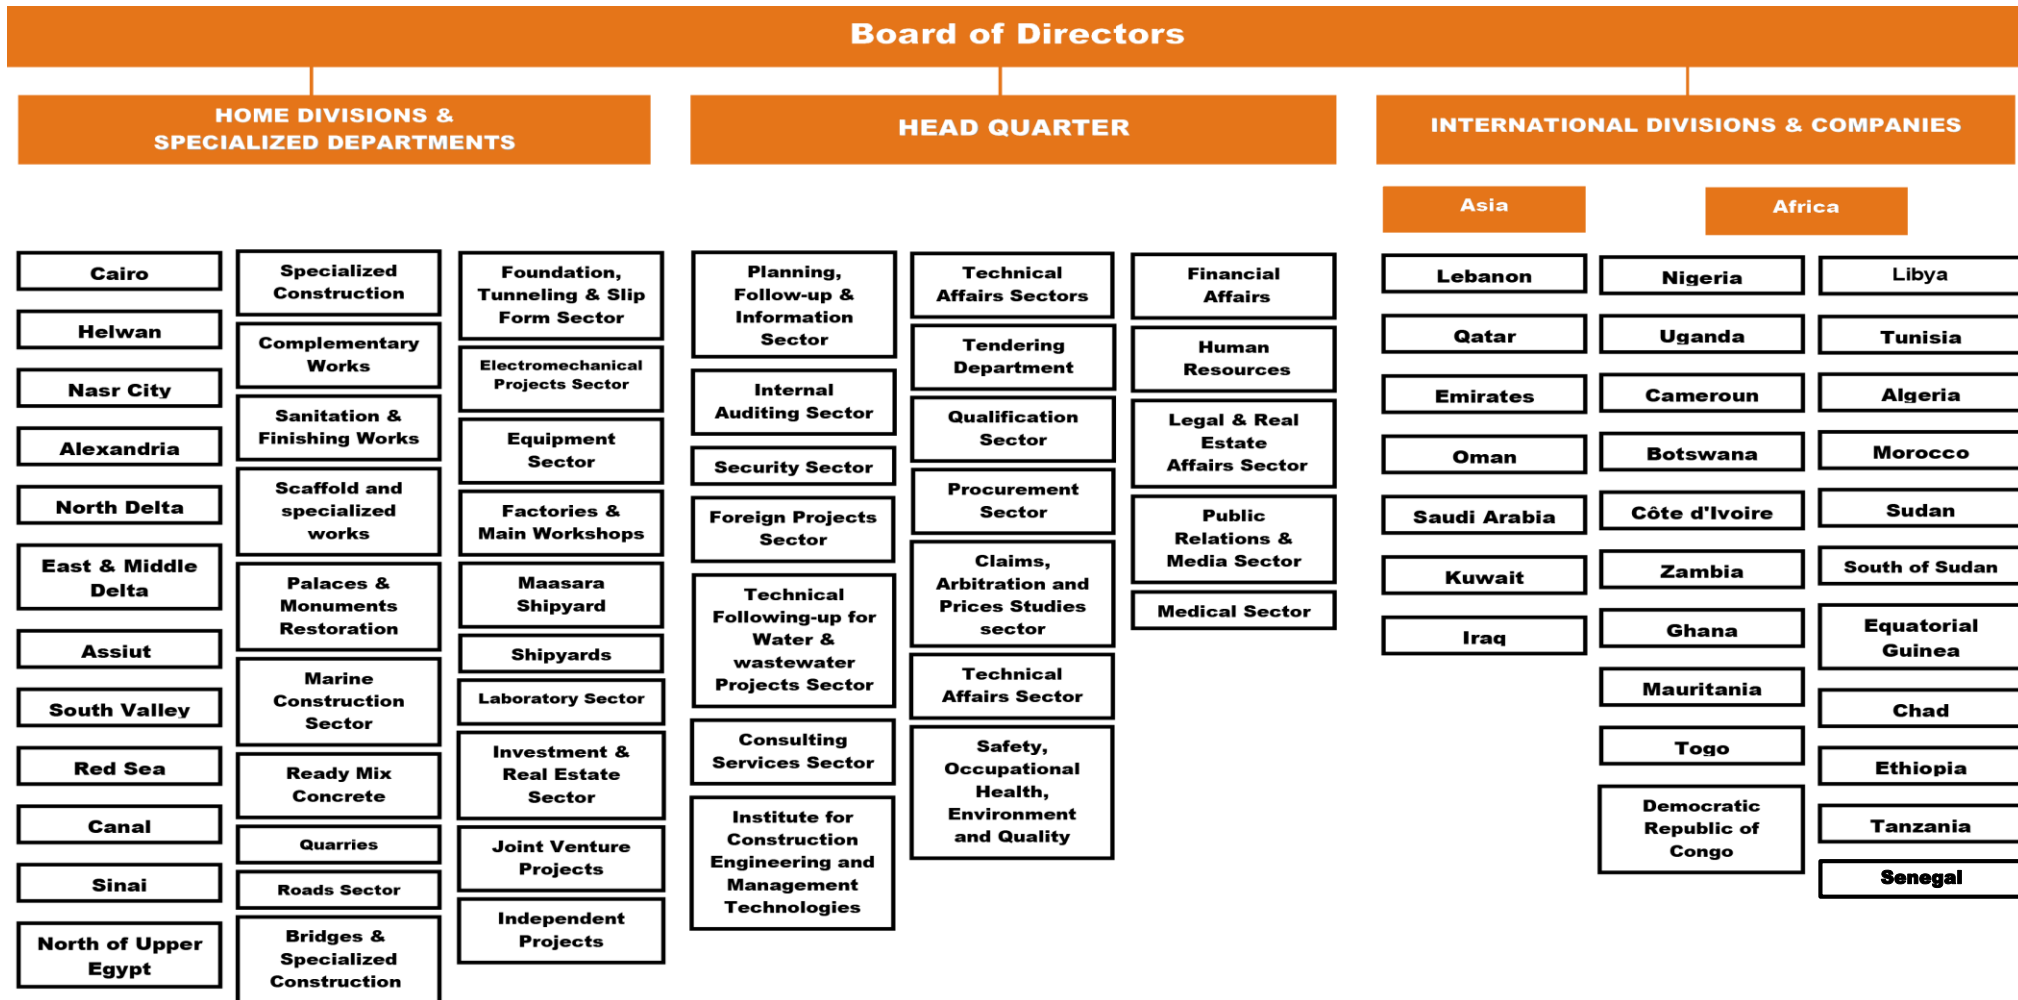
Board of Directors

HOME DIVISIONS & SPECIALIZED DEPARTMENTS

HEAD QUARTER

INTERNATIONAL DIVISIONS & COMPANIES

Asia

Africa

Cairo

Helwan

Nasr City

Alexandria

North Delta

East & Middle Delta

Assiut

South Valley

Red Sea

Canal

Sinai

North of Upper Egypt

Specialized Construction

Complementary Works

Sanitation & Finishing Works

Scaffold and specialized works

Palaces & Monuments Restoration

Marine Construction Sector

Ready Mix Concrete

Quarries

Roads Sector

Bridges & Specialized Construction

Foundation, Tunneling & Slip Form Sector

Electromechanical Projects Sector

Equipment Sector

Factories & Main Workshops

Maasara Shipyard

Shipyards

Laboratory Sector

Investment & Real Estate Sector

Joint Venture Projects

Independent Projects

Planning, Follow-up & Information Sector

Internal Auditing Sector

Security Sector

Foreign Projects Sector

Technical Following-up for Water & wastewater Projects Sector

Consulting Services Sector

Institute for Construction Engineering and Management Technologies

Technical Affairs Sectors

Tendering Department

Qualification Sector

Procurement Sector

Claims, Arbitration and Prices Studies sector

Technical Affairs Sector

Safety, Occupational Health, Environment and Quality

Financial Affairs

Human Resources

Legal & Real Estate Affairs Sector

Public Relations & Media Sector

Medical Sector

Lebanon

Qatar

Emirates

Oman

Saudi Arabia

Kuwait

Iraq

Nigeria

Uganda

Cameroun

Botswana

Côte d'Ivoire

Zambia

Ghana

Mauritania

Togo

Democratic Republic of Congo

Libya

Tunisia

Algeria

Morocco

Sudan

South of Sudan

Equatorial Guinea

Chad

Ethiopia

Tanzania

Senegal